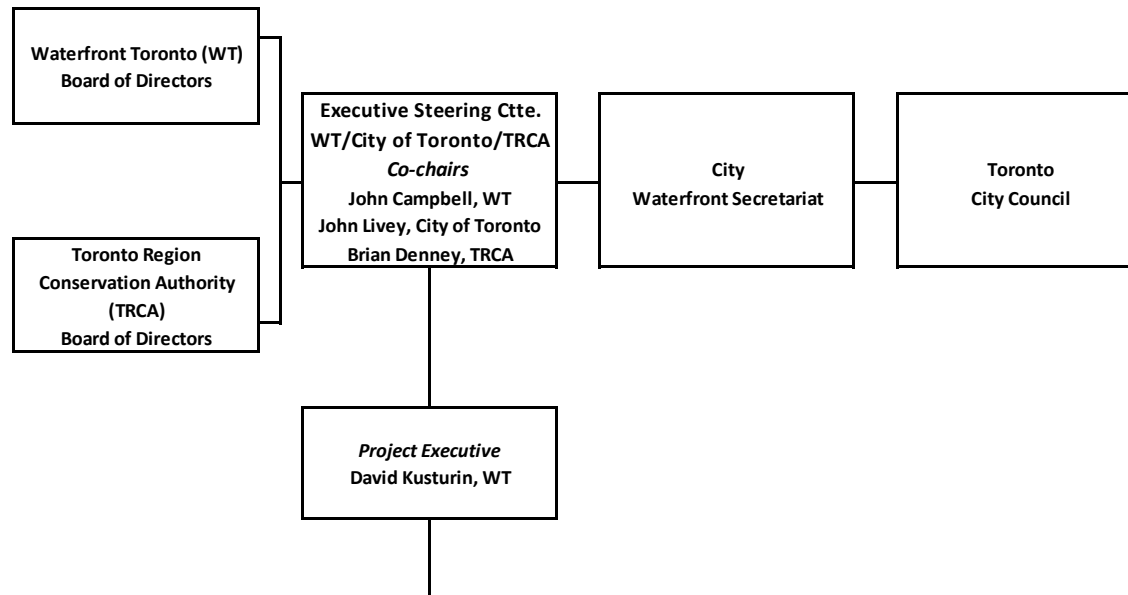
Waterfront Toronto (WT)
Board of Directors

Toronto Region
Conservation Authority
(TRCA)
Board of Directors

Executive Steering Ctte.
WT/City of Toronto/TRCA
*Co-chairs*
John Campbell, WT
John Livey, City of Toronto
Brian Denney, TRCA

City
Waterfront Secretariat

Toronto
City Council

*Project Executive*
David Kusturin, WT